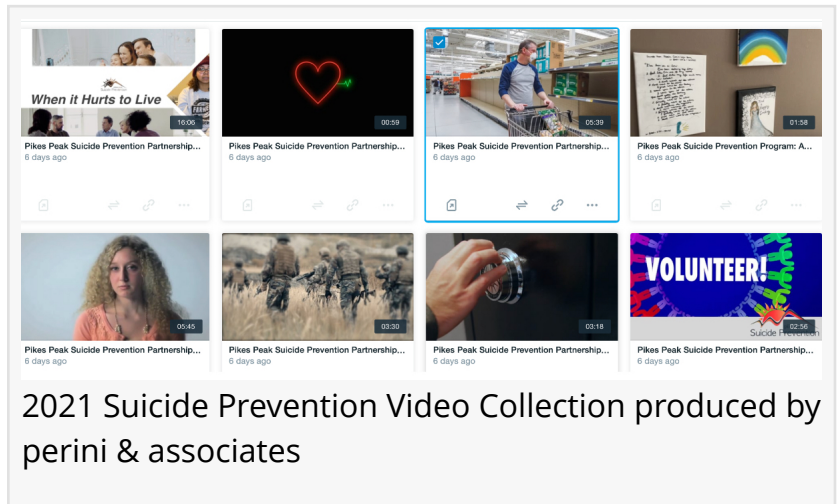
When it Hurts to Live

16:06

Pikes Peak Suicide Prevention Partnership...
6 days ago

00:59

Pikes Peak Suicide Prevention Partnership...
6 days ago

05:39

Pikes Peak Suicide Prevention Partnership...
6 days ago

01:58

Pikes Peak Suicide Prevention Program: A...
6 days ago

05:45

Pikes Peak Suicide Prevention Partnership...
6 days ago

03:30

Pikes Peak Suicide Prevention Partnership...
6 days ago

03:18

Pikes Peak Suicide Prevention Partnership...
6 days ago

VOLUNTEER!

Suicide Prevention

02:56

Pikes Peak Suicide Prevention Partnership...
6 days ago

2021 Suicide Prevention Video Collection produced by perini & associates